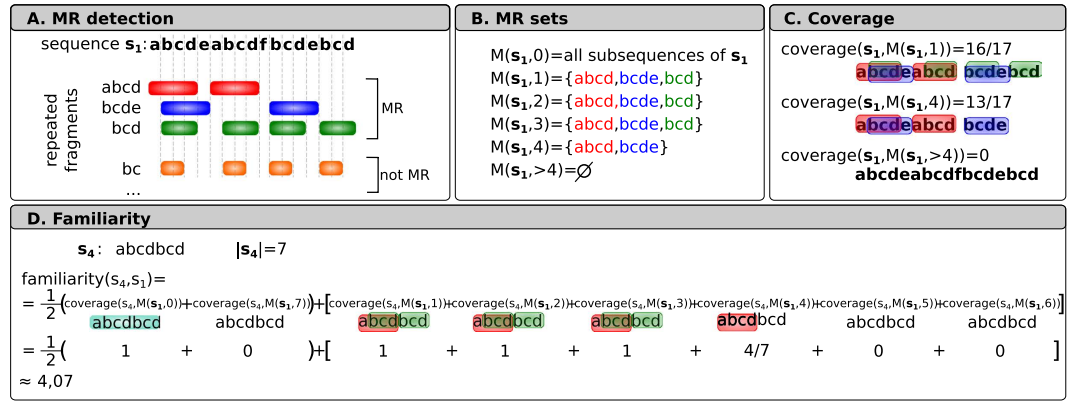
A. MR detection

sequence $\mathbf{s_1}$: **abcdeabcdfbcdebcd**

repeated fragments

abcd
bcde
bcd

MR

bc
...

not MR

B. MR sets

M($\mathbf{s_1}$,0)=all subsequences of $\mathbf{s_1}$
M($\mathbf{s_1}$,1)={abcd,bcde,bcd}
M($\mathbf{s_1}$,2)={abcd,bcde,bcd}
M($\mathbf{s_1}$,3)={abcd,bcde,bcd}
M($\mathbf{s_1}$,4)={abcd,bcde}
M($\mathbf{s_1}$,>4)=$\varnothing$

C. Coverage

coverage($\mathbf{s_1}$,M($\mathbf{s_1}$,1))=16/17
abcdeabcdfbcdebcd

coverage($\mathbf{s_1}$,M($\mathbf{s_1}$,4))=13/17
abcdeabcdfbcde

coverage($\mathbf{s_1}$,M($\mathbf{s_1}$,>4))=0
**abcdeabcdfbcdebcd**

D. Familiarity

$\mathbf{s_4}$: abcdbcd $|\mathbf{s_4}|$=7

familiarity($s_4$,$s_1$)=
= $\frac{1}{2}$(coverage($s_4$,M($\mathbf{s_1}$,0))+coverage($s_4$,M($\mathbf{s_1}$,7)))+[coverage($s_4$,M($\mathbf{s_1}$,1))+coverage($s_4$,M($\mathbf{s_1}$,2))+coverage($s_4$,M($\mathbf{s_1}$,3))+coverage($s_4$,M($\mathbf{s_1}$,4))+coverage($s_4$,M($\mathbf{s_1}$,5))+coverage($s_4$,M($\mathbf{s_1}$,6))]
abcdbcd abcdbcd abcdbcd abcdbcd abcdbcd abcdbcd abcdbcd abcdbcd
= $\frac{1}{2}$( 1 + 0 )+[ 1 + 1 + 1 + 4/7 + 0 + 0 ]
≈ 4,07